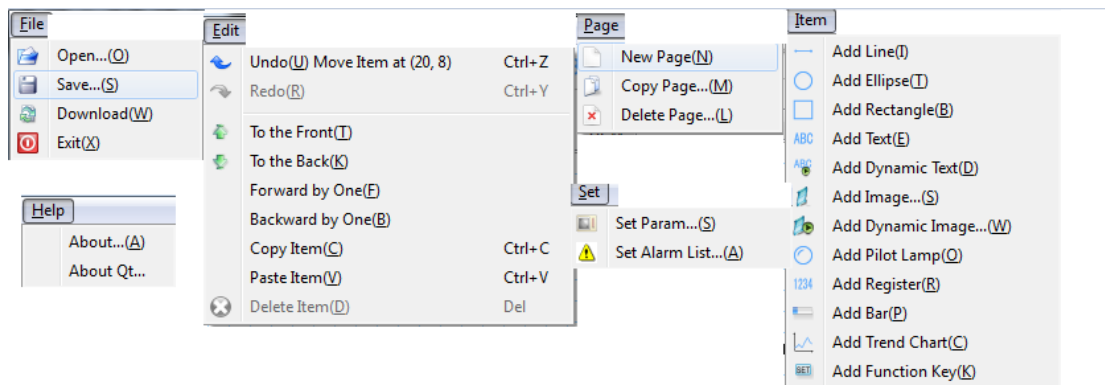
File
Open...(O)
Save...(S)
Download(W)
Exit(X)

Help
About...(A)
About Qt...

Edit
Undo(U) Move Item at (20, 8) Ctrl+Z
Redo(R) Ctrl+Y
To the Front(T)
To the Back(K)
Forward by One(F)
Backward by One(B)
Copy Item(C) Ctrl+C
Paste Item(V) Ctrl+V
Delete Item(D) Del

Page
New Page(N)
Copy Page...(M)
Delete Page...(L)

Set
Set Param...(S)
Set Alarm List...(A)

Item
Add Line(I)
Add Ellipse(T)
Add Rectangle(B)
ABC Add Text(E)
ABC Add Dynamic Text(D)
Add Image...(S)
Add Dynamic Image...(W)
Add Pilot Lamp(O)
1234 Add Register(R)
Add Bar(P)
Add Trend Chart(C)
SET Add Function Key(K)